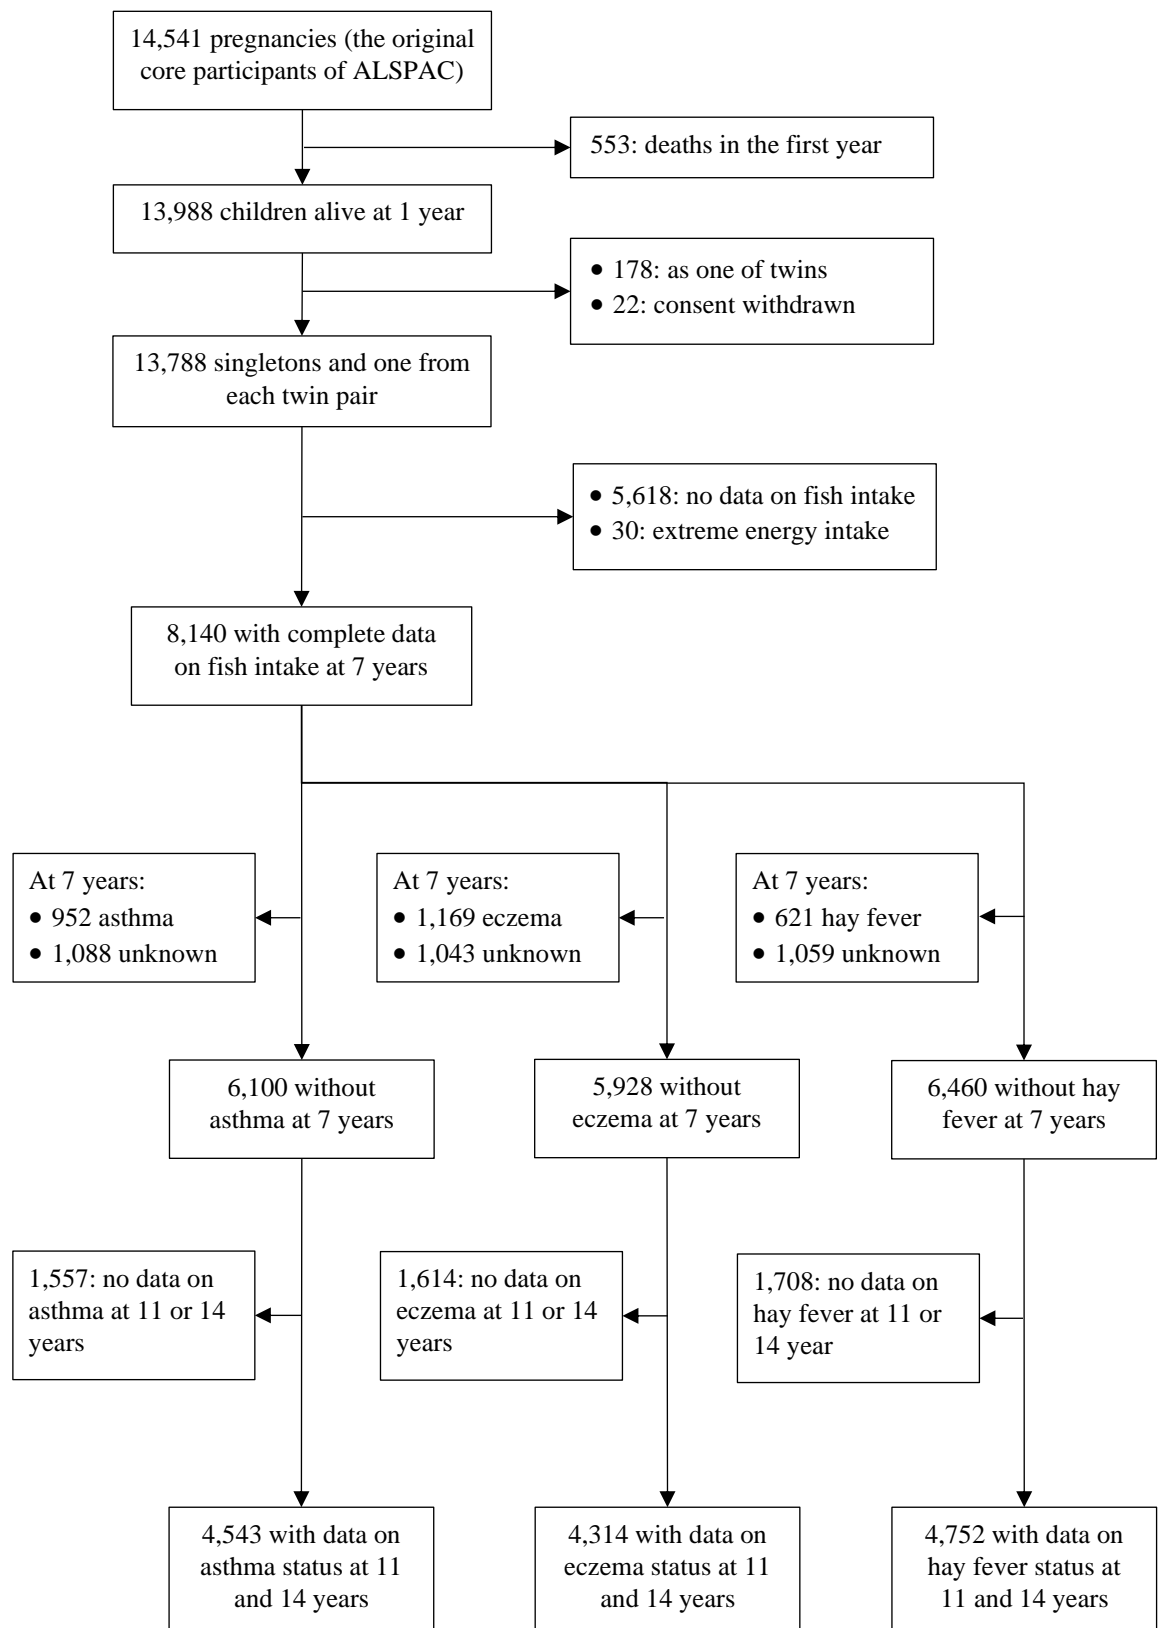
14,541 pregnancies (the original core participants of ALSPAC)

553: deaths in the first year

13,988 children alive at 1 year

• 178: as one of twins
• 22: consent withdrawn

13,788 singletons and one from each twin pair

• 5,618: no data on fish intake
• 30: extreme energy intake

8,140 with complete data on fish intake at 7 years

At 7 years:
• 952 asthma
• 1,088 unknown

At 7 years:
• 1,169 eczema
• 1,043 unknown

At 7 years:
• 621 hay fever
• 1,059 unknown

6,100 without asthma at 7 years

5,928 without eczema at 7 years

6,460 without hay fever at 7 years

1,557: no data on asthma at 11 or 14 years

1,614: no data on eczema at 11 or 14 years

1,708: no data on hay fever at 11 or 14 year

4,543 with data on asthma status at 11 and 14 years

4,314 with data on eczema status at 11 and 14 years

4,752 with data on hay fever status at 11 and 14 years